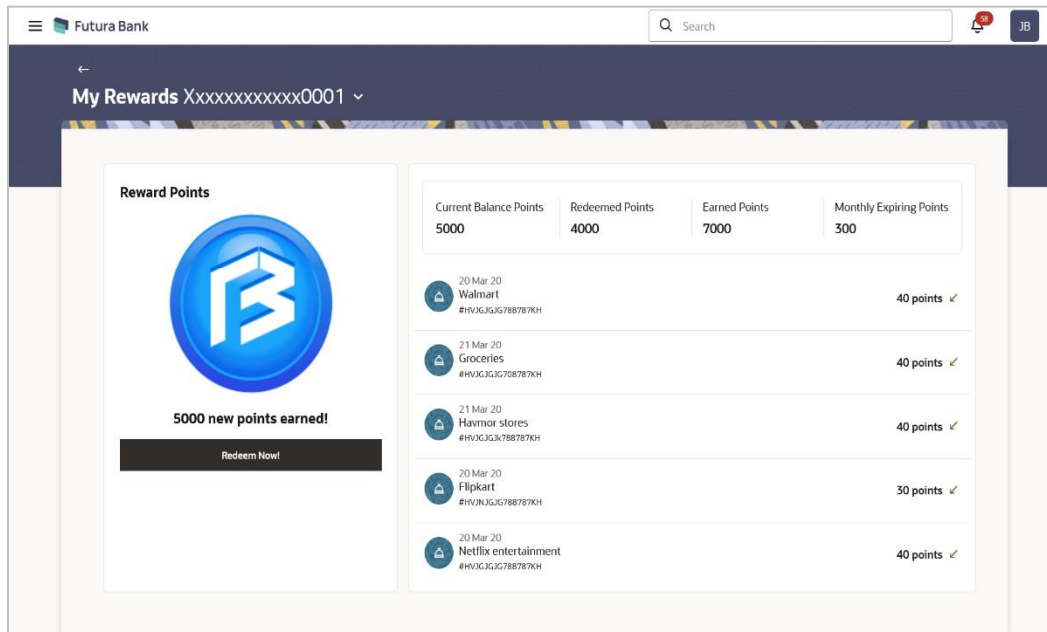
Futura Bank

Search

58

JB

←

My Rewards Xxxxxxxxxxx0001 ⌄

Reward Points

5000 new points earned!

Redeem Now!

| Current Balance Points | Redeemed Points | Earned Points | Monthly Expiring Points |
|---|---|---|---|
| 5000 | 4000 | 7000 | 300 |

20 Mar 20
Walmart
#HVJGJGJG788787KH
40 points

21 Mar 20
Groceries
#HVJGJGJG708787KH
40 points

21 Mar 20
Havmor stores
#HVJGJGJk788787KH
40 points

20 Mar 20
Flipkart
#HVJNJGJG788787KH
30 points

20 Mar 20
Netflix entertainment
#HVJGJGJG788787KH
40 points